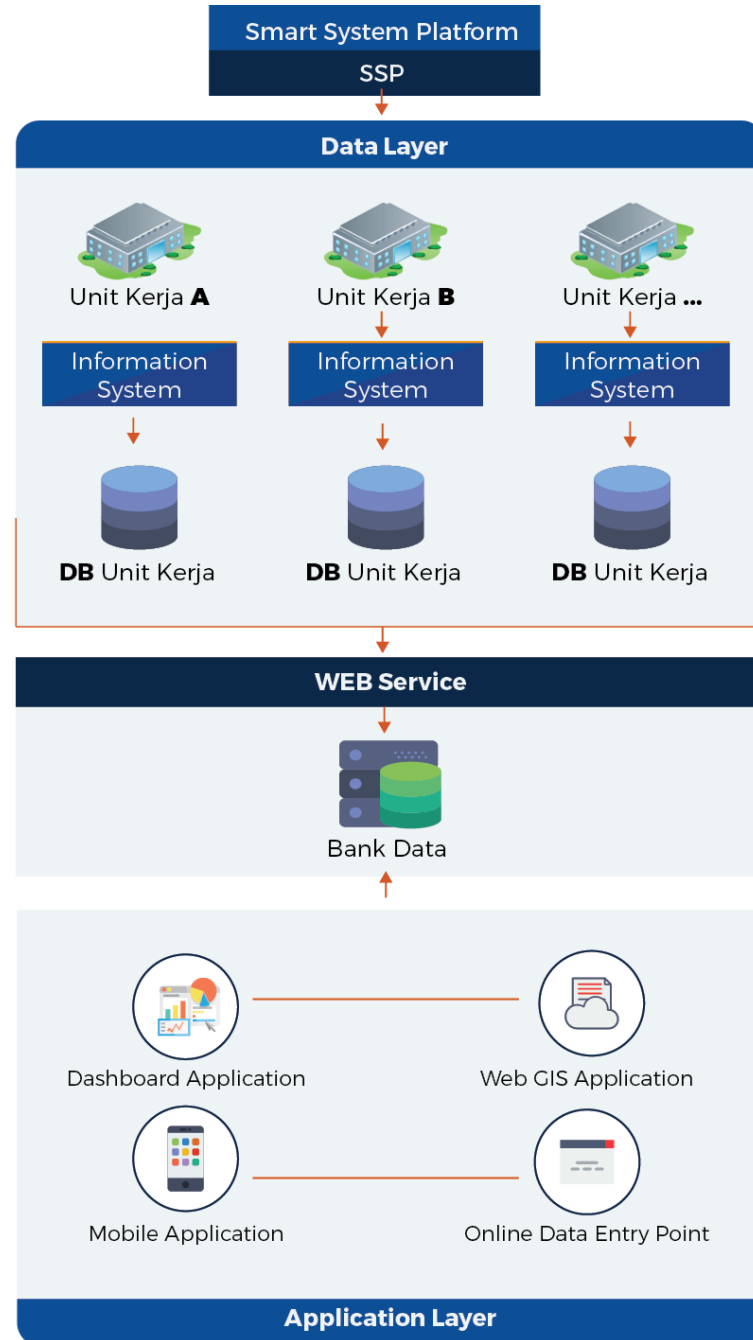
Smart System Platform
SSP

Data Layer

Unit Kerja **A**
Unit Kerja **B**
Unit Kerja **...**

Information System
Information System
Information System

**DB** Unit Kerja
**DB** Unit Kerja
**DB** Unit Kerja

WEB Service

Bank Data

Dashboard Application
Web GIS Application
Mobile Application
Online Data Entry Point

Application Layer